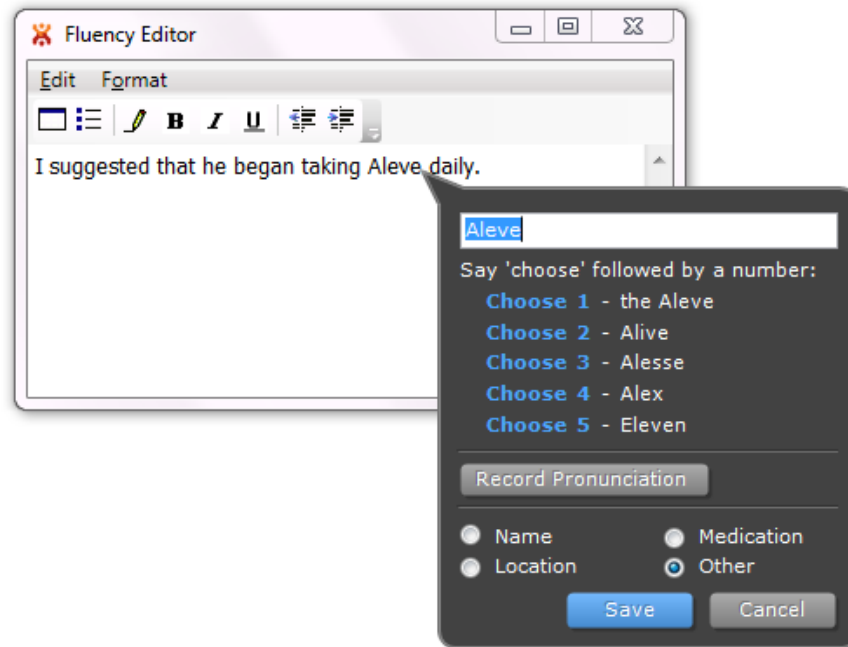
Fluency Editor

Edit Format

B I U

I suggested that he began taking Aleve daily.

Aleve

Say 'choose' followed by a number:

Choose 1 - the Aleve

Choose 2 - Alive

Choose 3 - Alesse

Choose 4 - Alex

Choose 5 - Eleven

Record Pronunciation

Name

Medication

Location

Other

Save

Cancel